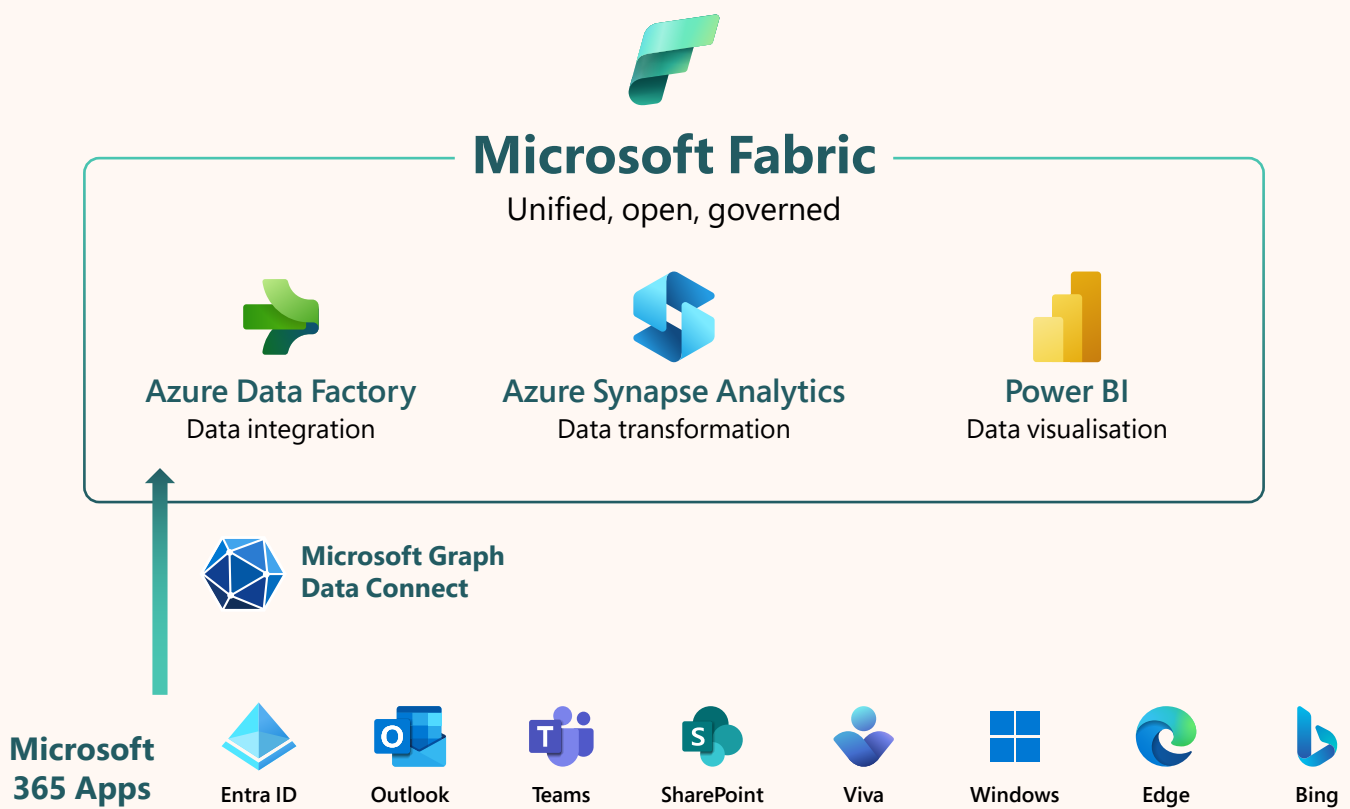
Microsoft Fabric
Unified, open, governed

Azure Data Factory
Data integration

Azure Synapse Analytics
Data transformation

Power BI
Data visualisation

Microsoft Graph Data Connect

Microsoft 365 Apps

Entra ID
Outlook
Teams
SharePoint
Viva
Windows
Edge
Bing